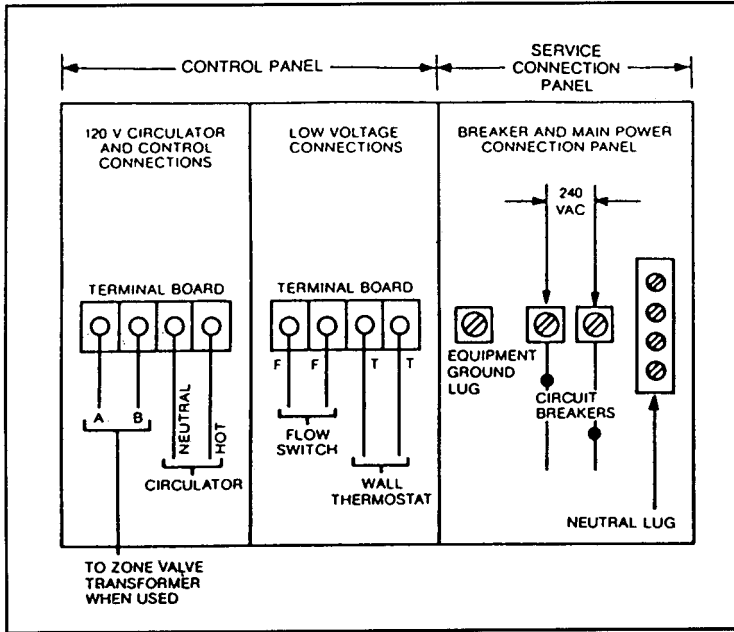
CONTROL PANEL

SERVICE CONNECTION PANEL

120 V CIRCULATOR AND CONTROL CONNECTIONS

TERMINAL BOARD

A

B

NEUTRAL

HOT

CIRCULATOR

TO ZONE VALVE TRANSFORMER WHEN USED

LOW VOLTAGE CONNECTIONS

TERMINAL BOARD

F

F

T

T

FLOW SWITCH

WALL THERMOSTAT

BREAKER AND MAIN POWER CONNECTION PANEL

240 VAC

EQUIPMENT GROUND LUG

CIRCUIT BREAKERS

NEUTRAL LUG